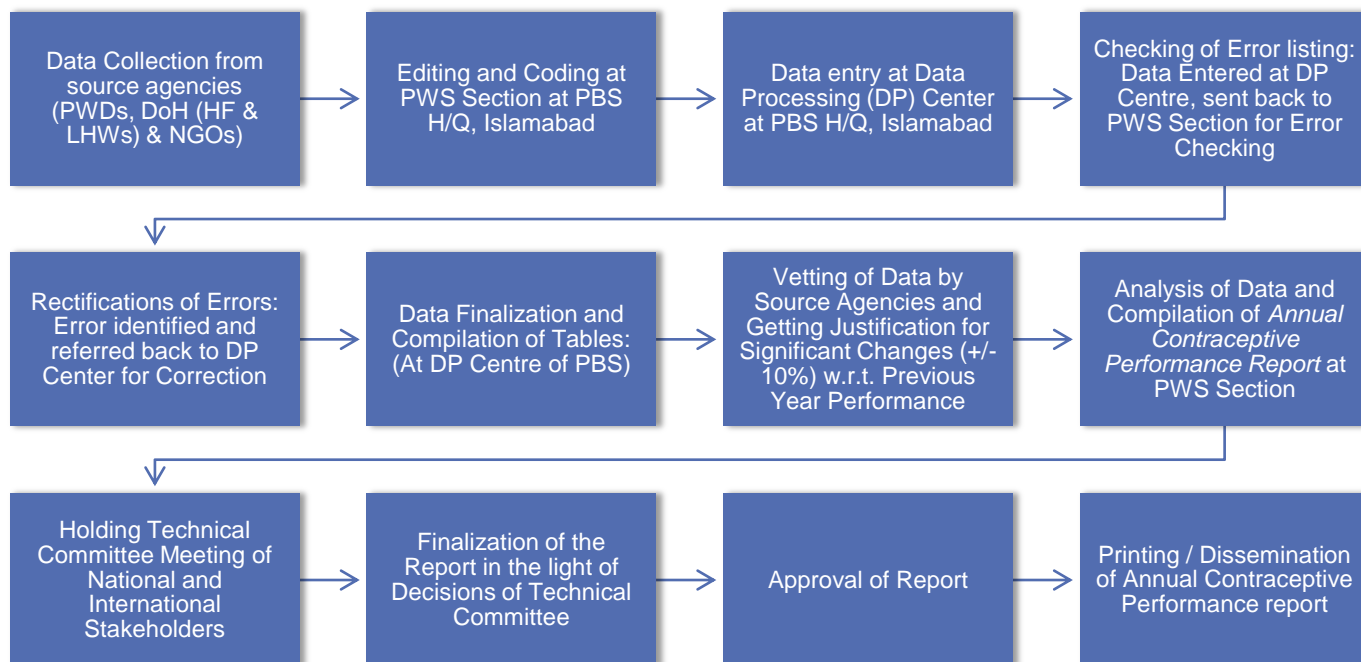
Data Collection from source agencies (PWDs, DoH (HF & LHWs) & NGOs)

Editing and Coding at PWS Section at PBS H/Q, Islamabad

Data entry at Data Processing (DP) Center at PBS H/Q, Islamabad

Checking of Error listing: Data Entered at DP Centre, sent back to PWS Section for Error Checking

Rectifications of Errors: Error identified and referred back to DP Center for Correction

Data Finalization and Compilation of Tables: (At DP Centre of PBS)

Vetting of Data by Source Agencies and Getting Justification for Significant Changes (+/-10%) w.r.t. Previous Year Performance

Analysis of Data and Compilation of *Annual Contraceptive Performance Report* at PWS Section

Holding Technical Committee Meeting of National and International Stakeholders

Finalization of the Report in the light of Decisions of Technical Committee

Approval of Report

Printing / Dissemination of Annual Contraceptive Performance report